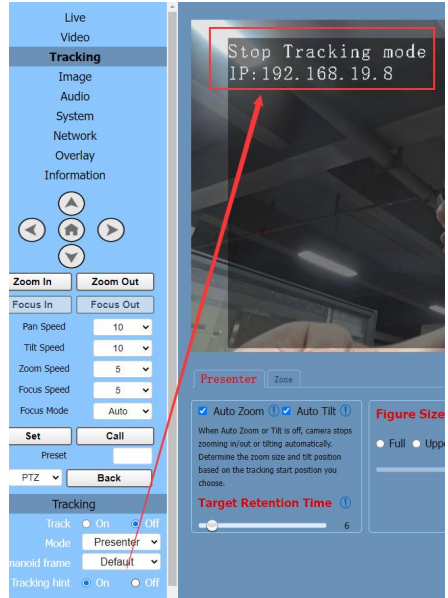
Live
Video
Tracking
Image
Audio
System
Network
Overlay
Information

Zoom In
Zoom Out
Focus In
Focus Out
Pan Speed 10
Tilt Speed 10
Zoom Speed 5
Focus Speed 5
Focus Mode Auto
Set
Call
Preset
PTZ
Back

Tracking
Track On Off
Mode Presenter
nanoid frame Default
Tracking hint On Off

Stop Tracking mode
IP:192.168.19.8

Presenter
Zone

Auto Zoom Auto Tilt
When Auto Zoom or Tilt is off, camera stops zooming in/out or tilting automatically. Determine the zoom size and tilt position based on the tracking start position you choose.
Target Retention Time
6

Figure Size
Full Uppe